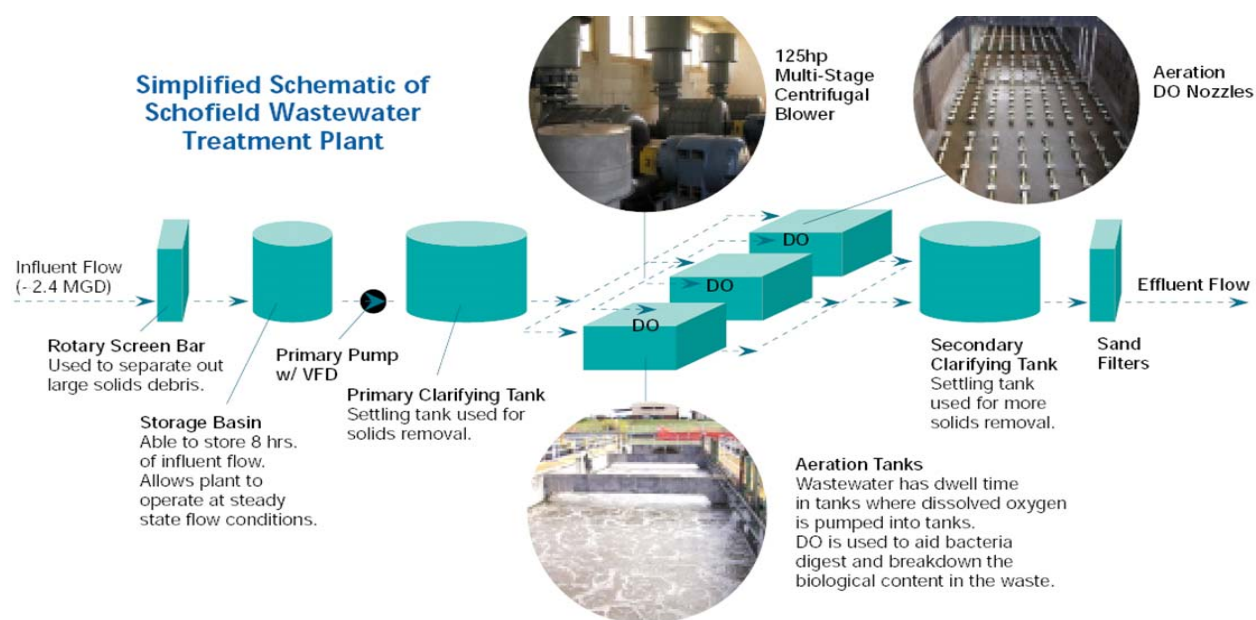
Simplified Schematic of Schofield Wastewater Treatment Plant

125hp Multi-Stage Centrifugal Blower

Aeration DO Nozzles

Influent Flow (- 2.4 MGD)

DO

DO

DO

Effluent Flow

Rotary Screen Bar
Used to separate out large solids debris.

Primary Pump w/ VFD

Primary Clarifying Tank
Settling tank used for solids removal.

Storage Basin
Able to store 8 hrs. of influent flow. Allows plant to operate at steady state flow conditions.

Secondary Clarifying Tank
Settling tank used for more solids removal.

Sand Filters

Aeration Tanks
Wastewater has dwell time in tanks where dissolved oxygen is pumped into tanks.
DO is used to aid bacteria digest and breakdown the biological content in the waste.